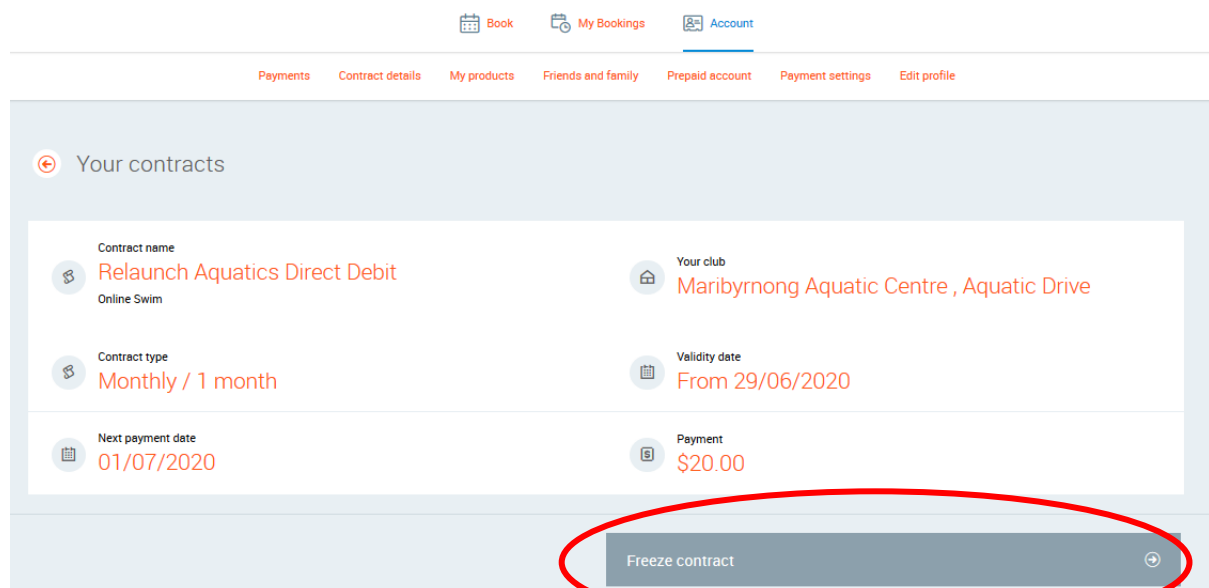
Book My Bookings Account

Payments Contract details My products Friends and family Prepaid account Payment settings Edit profile

Your contracts

Contract name
Relaunch Aquatics Direct Debit
Online Swim

Your club
Maribyrnong Aquatic Centre , Aquatic Drive

Contract type
Monthly / 1 month

Validity date
From 29/06/2020

Next payment date
01/07/2020

Payment
$20.00

Freeze contract